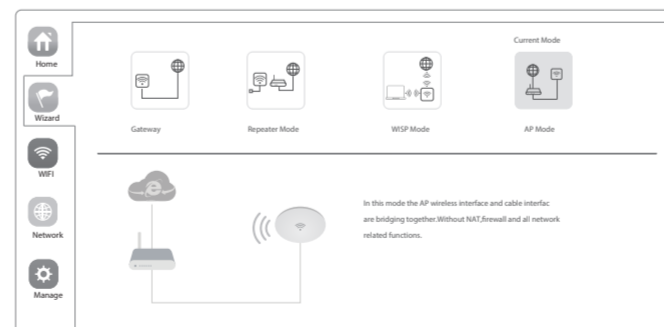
Home

Wizard

WIFI

Network

Manage

Current Mode

Gateway

Repeater Mode

WISP Mode

AP Mode

In this mode the AP wireless interface and cable interfac are bridging together.Without NAT,firewall and all network related functions.